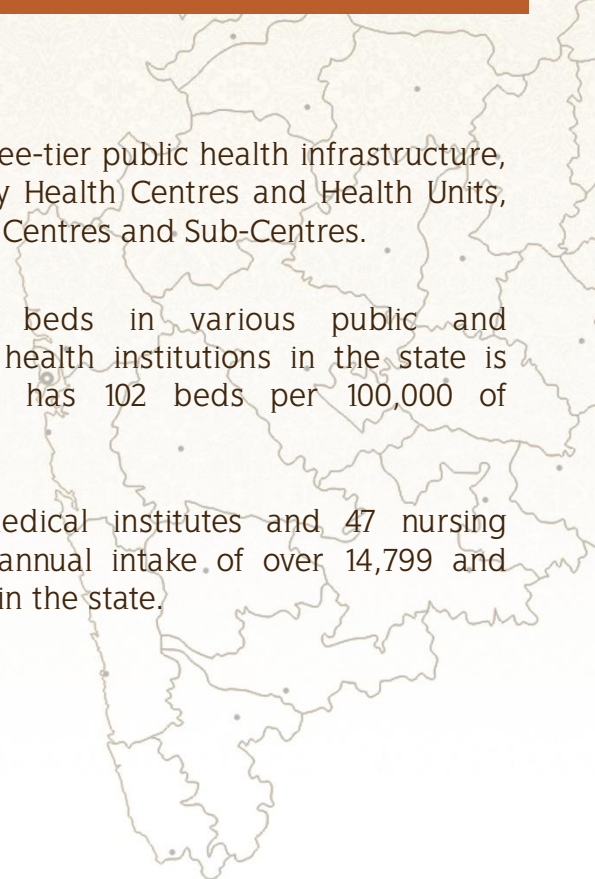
ee-tier public health infrastructure, y Health Centres and Health Units, Centres and Sub-Centres.

beds in various public and health institutions in the state is has 102 beds per 100,000 of

edical institutes and 47 nursing annual intake of over 14,799 and in the state.